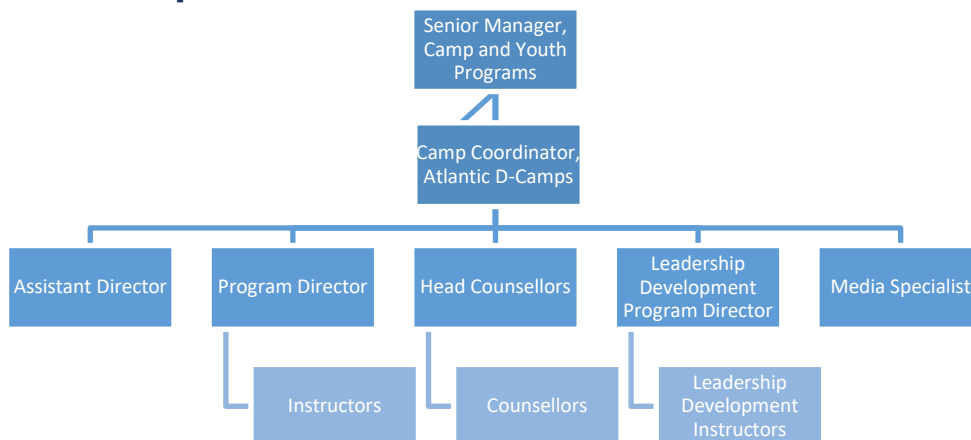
Senior Manager, Camp and Youth Programs

Camp Coordinator, Atlantic D-Camps

Assistant Director

Program Director

Head Counsellors

Leadership Development Program Director

Media Specialist

Instructors

Counsellors

Leadership Development Instructors